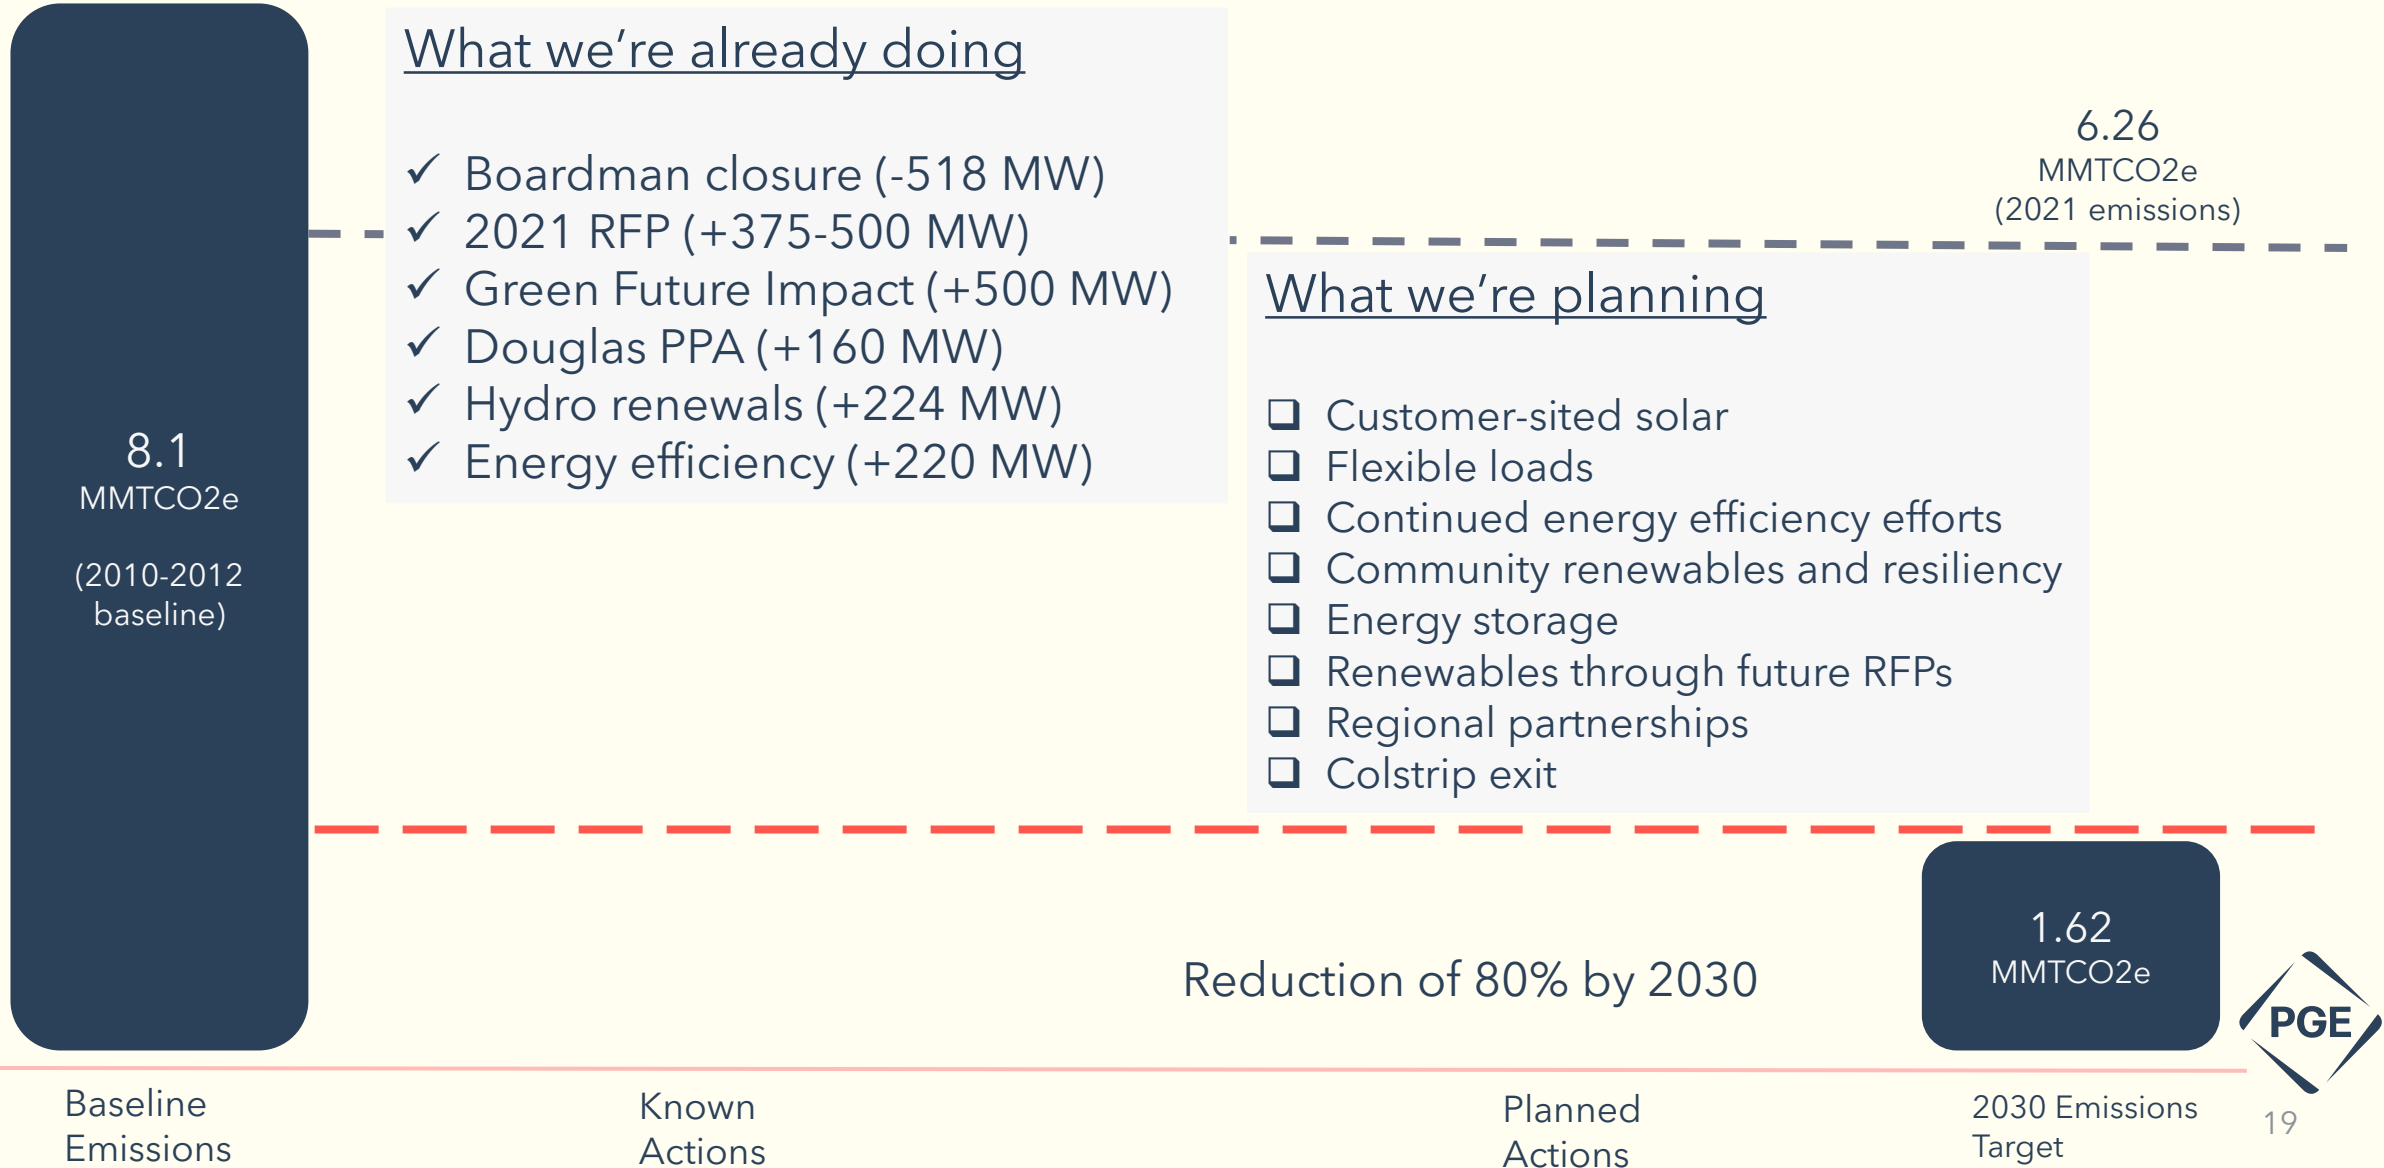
8.1
MMTCO2e

(2010-2012 baseline)

What we're already doing

✓ Boardman closure (-518 MW)
✓ 2021 RFP (+375-500 MW)
✓ Green Future Impact (+500 MW)
✓ Douglas PPA (+160 MW)
✓ Hydro renewals (+224 MW)
✓ Energy efficiency (+220 MW)

6.26
MMTCO2e
(2021 emissions)

What we're planning

❑ Customer-sited solar
❑ Flexible loads
❑ Continued energy efficiency efforts
❑ Community renewables and resiliency
❑ Energy storage
❑ Renewables through future RFPs
❑ Regional partnerships
❑ Colstrip exit

Reduction of 80% by 2030

1.62
MMTCO2e

PGE

Baseline Emissions

Known Actions

Planned Actions

2030 Emissions Target

19